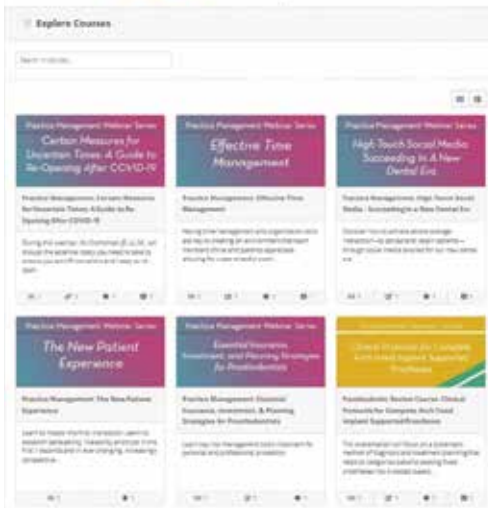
Explore Courses

Search in courses...

Practice Management Webinar Series

Certain Measures for Uncertain Times: A Guide to Re-Opening After COVID-19

Practice Management: Certain Measures for Uncertain Times: A Guide to Re-Opening After COVID-19

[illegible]

Practice Management Webinar Series

Effective Time Management

Practice Management: Effective Time Management

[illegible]

Practice Management Webinar Series

High Touch Social Media Succeeding In A New Dental Era

Practice Management: High Touch Social Media - Succeeding in a New Dental Era

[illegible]

Practice Management Webinar Series

The New Patient Experience

Practice Management: The New Patient Experience

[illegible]

Practice Management Webinar Series

Essential Insurance, Investment, and Planning Strategies for Prosthodontists

Practice Management: Essential Insurance, Investment, & Planning Strategies for Prosthodontists

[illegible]

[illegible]

Clinical Protocols for Complete Arch Fixed Implant Supported Prostheses

Prosthodontic Review Course: Clinical Protocols for Complete Arch Fixed Implant Supported Prostheses

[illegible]